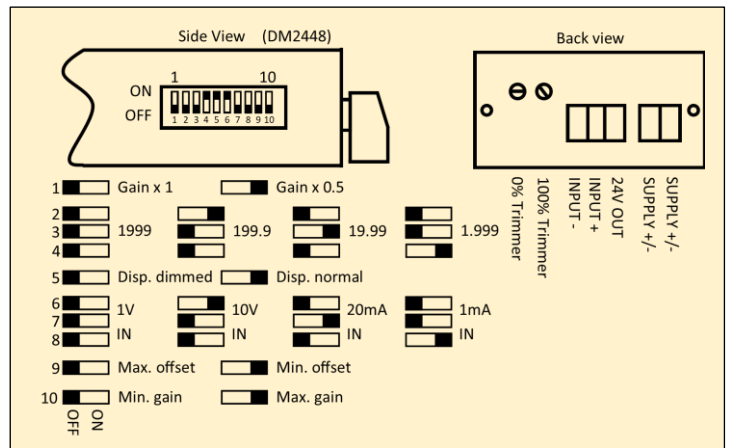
Side View (DM2448)

1 10
ON
OFF
1 2 3 4 5 6 7 8 9 10

Back view

0% Trimmer
100% Trimmer
INPUT -
INPUT +
24V OUT
SUPPLY +/-
SUPPLY +/-

1 Gain x 1
Gain x 0.5

2
3 1999
4
199.9
19.99
1.999

5 Disp. dimmed
Disp. normal

6 1V
7 IN
8
10V
IN
20mA
IN
1mA
IN

9 Max. offset
Min. offset

10 Min. gain
Max. gain

OFF ON